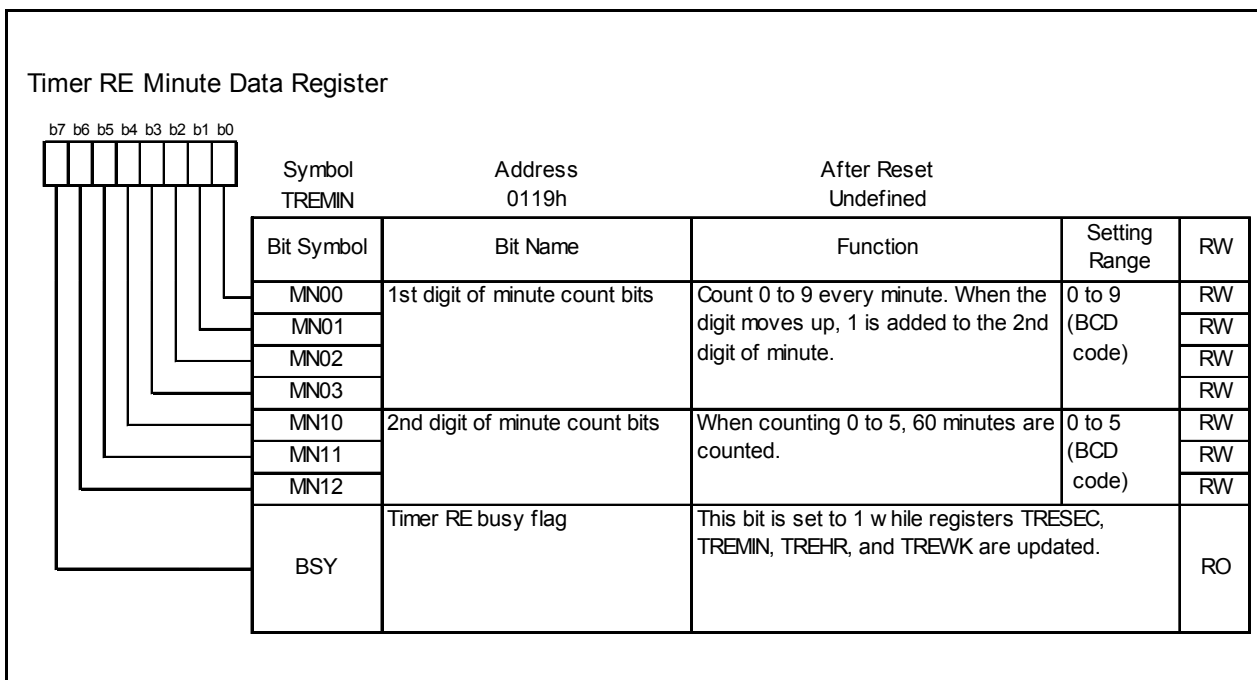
Timer RE Minute Data Register

b7 b6 b5 b4 b3 b2 b1 b0

| Symbol | Address | After Reset |
|---|---|---|
| TREMIN | 0119h | Undefined |

| Bit Symbol | Bit Name | Function | Setting Range | RW |
|---|---|---|---|---|
| MN00 | 1st digit of minute count bits | Count 0 to 9 every minute. When the digit moves up, 1 is added to the 2nd digit of minute. | 0 to 9 (BCD code) | RW |
| MN01 | | | | RW |
| MN02 | | | | RW |
| MN03 | | | | RW |
| MN10 | 2nd digit of minute count bits | When counting 0 to 5, 60 minutes are counted. | 0 to 5 (BCD code) | RW |
| MN11 | | | | RW |
| MN12 | | | | RW |
| BSY | Timer RE busy flag | This bit is set to 1 w hile registers TRESEC, TREMIN, TREHR, and TREWK are updated. | | RO |